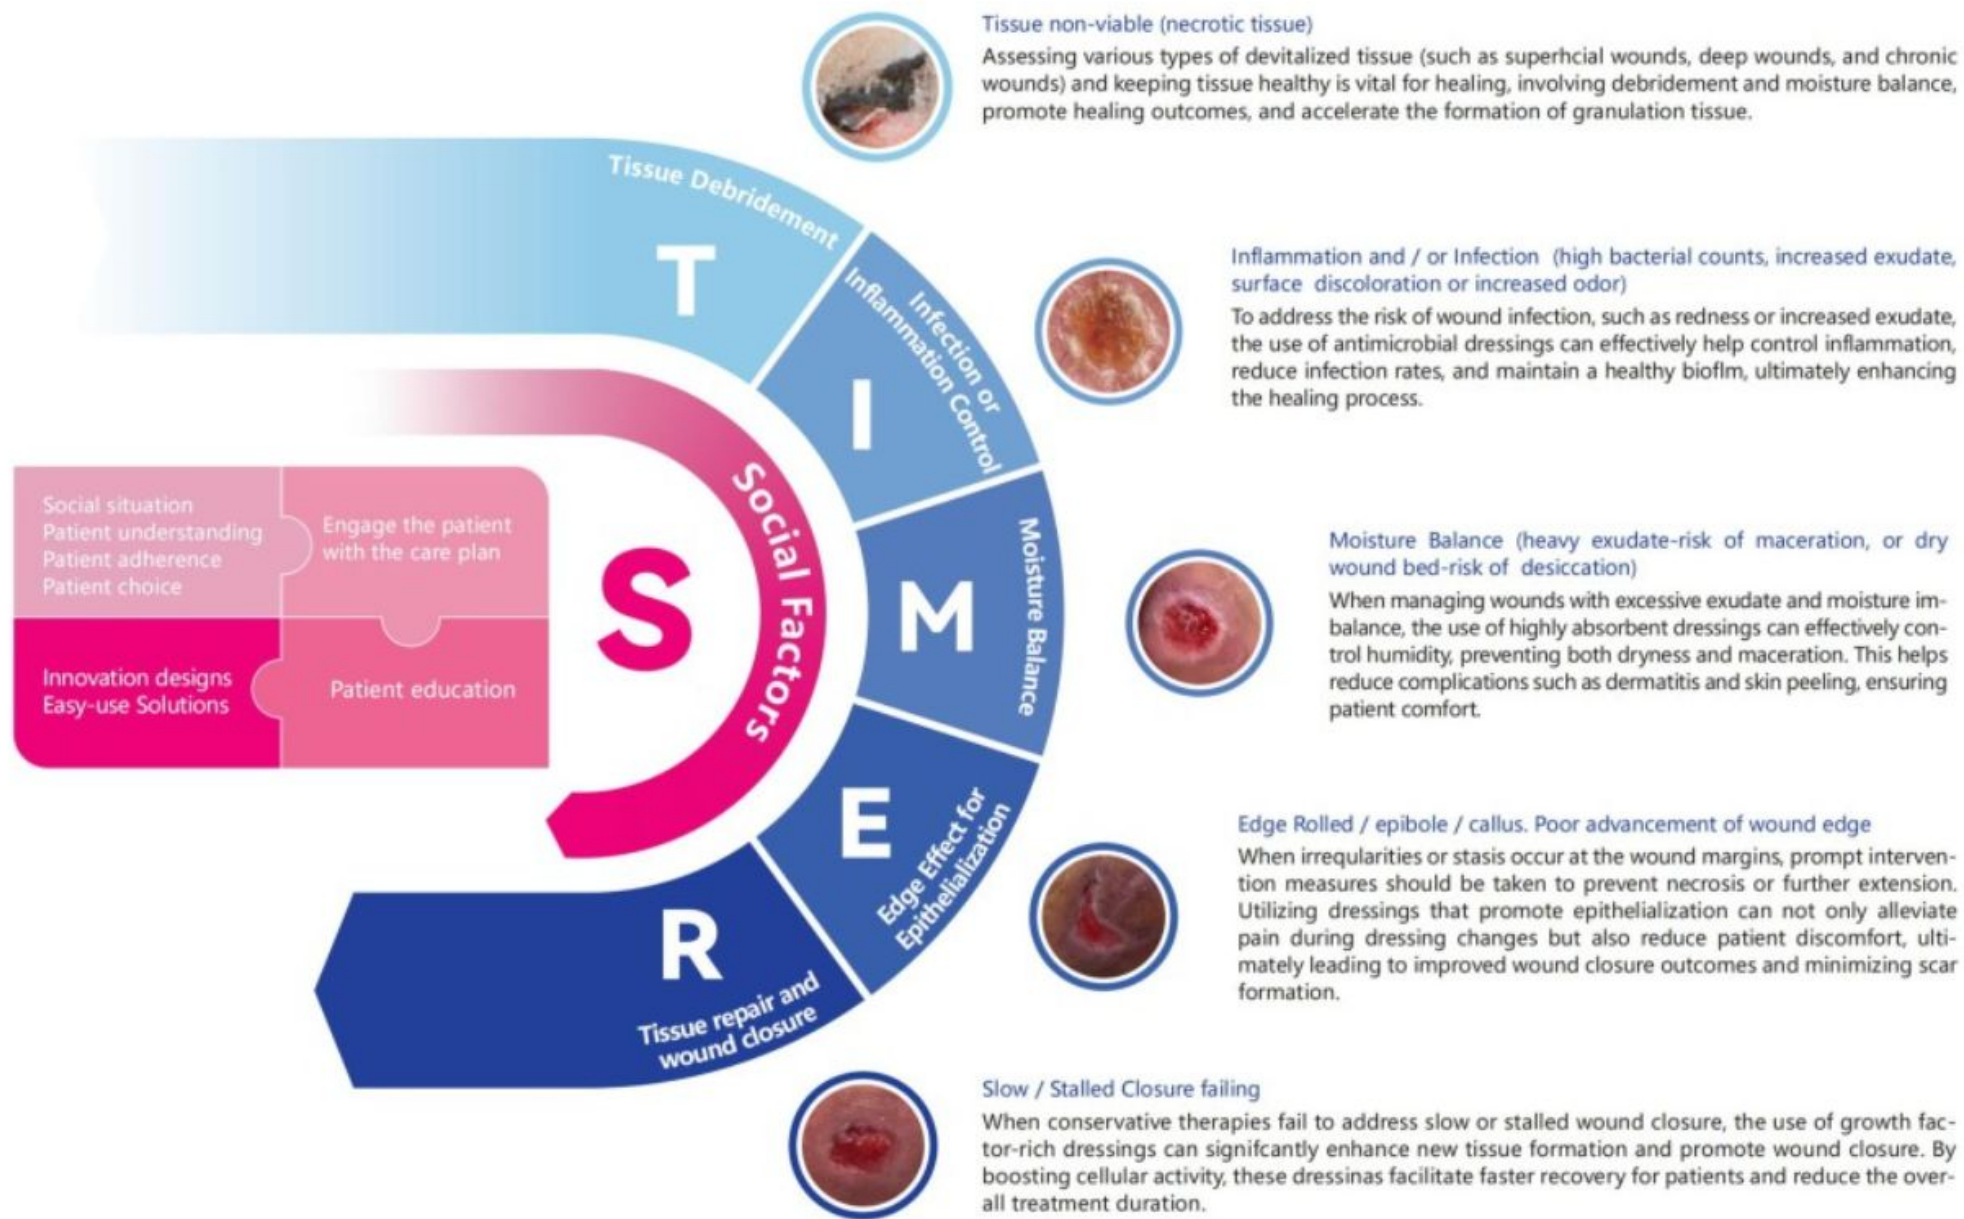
Tissue non-viable (necrotic tissue)

Assessing various types of devitalized tissue (such as superhcial wounds, deep wounds, and chronic wounds) and keeping tissue healthy is vital for healing, involving debridement and moisture balance, promote healing outcomes, and accelerate the formation of granulation tissue.

Tissue Debridement

T

Infection or Inflammation Control

I

Inflammation and / or Infection (high bacterial counts, increased exudate, surface discoloration or increased odor)

To address the risk of wound infection, such as redness or increased exudate, the use of antimicrobial dressings can effectively help control inflammation, reduce infection rates, and maintain a healthy bioflm, ultimately enhancing the healing process.

Social situation
Patient understanding
Patient adherence
Patient choice

Engage the patient with the care plan

Innovation designs
Easy-use Solutions

Patient education

S

Social Factors

M

Moisture Balance

Moisture Balance (heavy exudate-risk of maceration, or dry wound bed-risk of desiccation)

When managing wounds with excessive exudate and moisture imbalance, the use of highly absorbent dressings can effectively control humidity, preventing both dryness and maceration. This helps reduce complications such as dermatitis and skin peeling, ensuring patient comfort.

E

Edge Effect for Epithelialization

Edge Rolled / epibole / callus. Poor advancement of wound edge

When irreqularities or stasis occur at the wound margins, prompt intervention measures should be taken to prevent necrosis or further extension. Utilizing dressings that promote epithelialization can not only alleviate pain during dressing changes but also reduce patient discomfort, ultimately leading to improved wound closure outcomes and minimizing scar formation.

R

Tissue repair and wound closure

Slow / Stalled Closure failing

When conservative therapies fail to address slow or stalled wound closure, the use of growth factor-rich dressings can signifcantly enhance new tissue formation and promote wound closure. By boosting cellular activity, these dressinas facilitate faster recovery for patients and reduce the overall treatment duration.